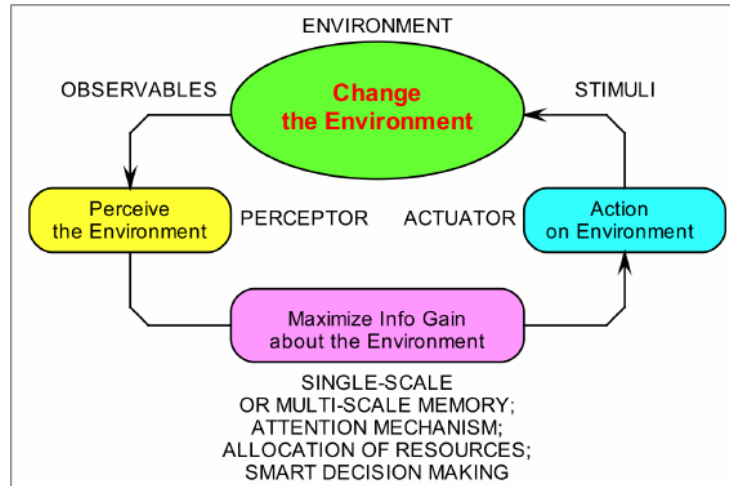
ENVIRONMENT

OBSERVABLES

Change the Environment

STIMULI

Perceive the Environment

PERCEPTOR

ACTUATOR

Action on Environment

Maximize Info Gain about the Environment

SINGLE-SCALE OR MULTI-SCALE MEMORY; ATTENTION MECHANISM; ALLOCATION OF RESOURCES; SMART DECISION MAKING